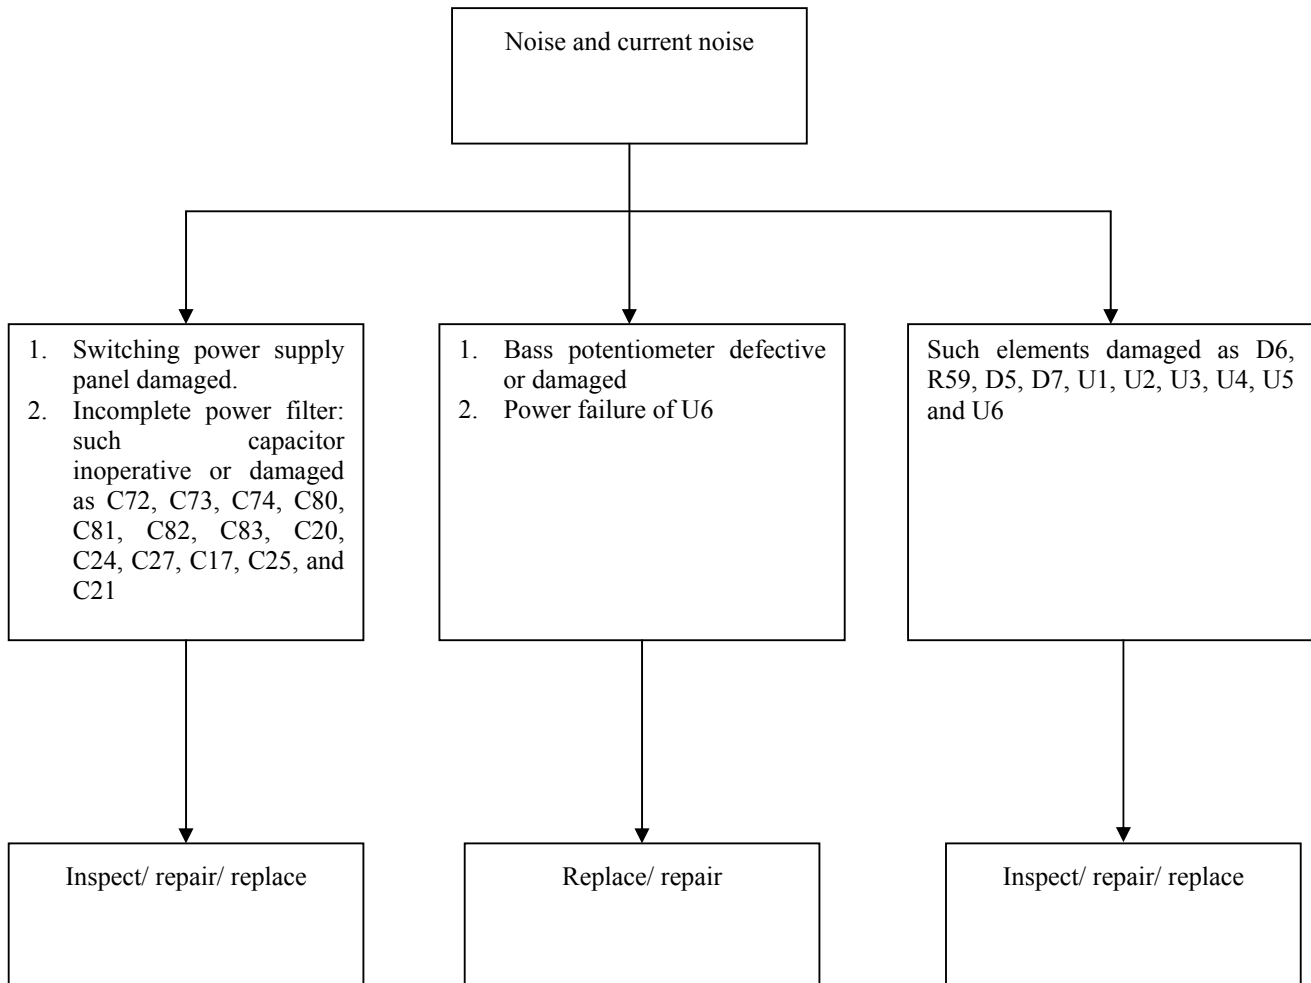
Noise and current noise

1. Switching power supply panel damaged.
2. Incomplete power filter: such capacitor inoperative or damaged as C72, C73, C74, C80, C81, C82, C83, C20, C24, C27, C17, C25, and C21

1. Bass potentiometer defective or damaged
2. Power failure of U6

Such elements damaged as D6, R59, D5, D7, U1, U2, U3, U4, U5 and U6

Inspect/ repair/ replace

Replace/ repair

Inspect/ repair/ replace